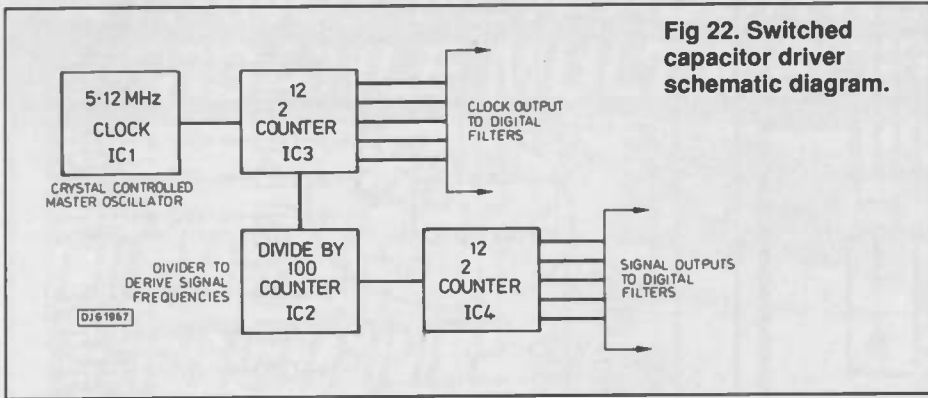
Fig 22. Switched capacitor driver schematic diagram.

5·12 MHz
CLOCK
IC1

CRYSTAL CONTROLLED MASTER OSCILLATOR

$2^{12}$
COUNTER
IC3

CLOCK OUTPUT TO DIGITAL FILTERS

DIVIDER TO DERIVE SIGNAL FREQUENCIES

DIVIDE BY 100
COUNTER
IC2

$2^{12}$
COUNTER
IC4

SIGNAL OUTPUTS TO DIGITAL FILTERS

DJ61967